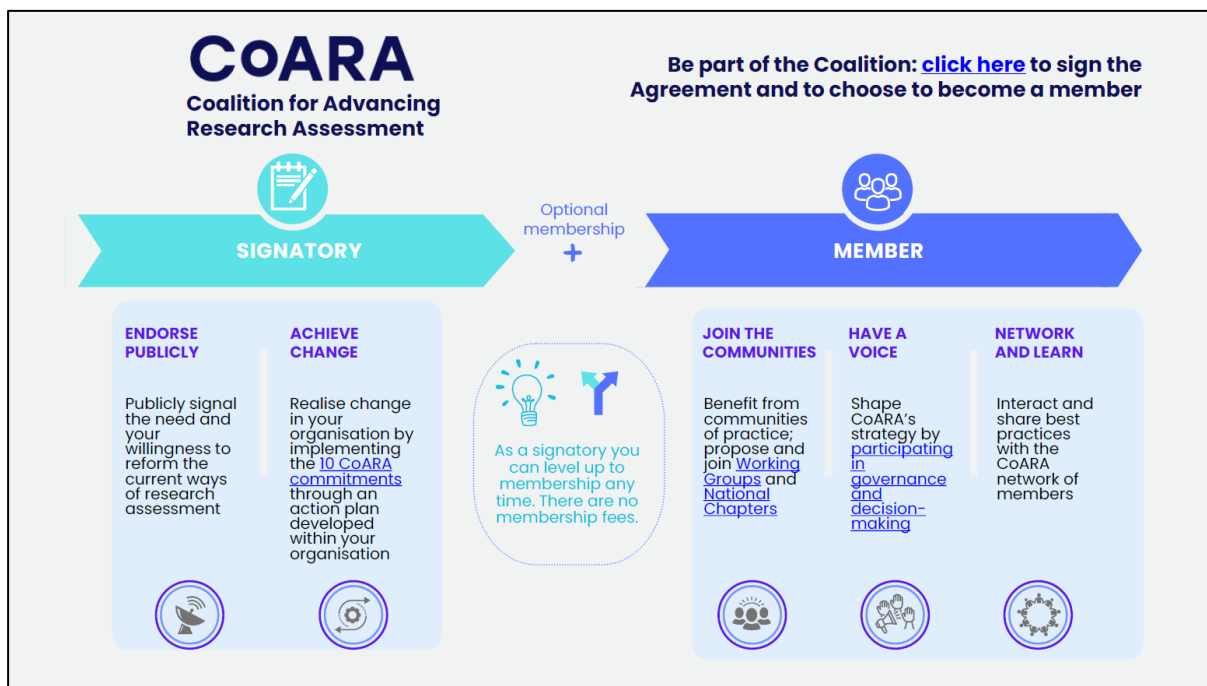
CoARA
Coalition for Advancing Research Assessment

Be part of the Coalition: click here to sign the Agreement and to choose to become a member

SIGNATORY

Optional membership
+

MEMBER

ENDORSE PUBLICLY

Publicly signal the need and your willingness to reform the current ways of research assessment

ACHIEVE CHANGE

Realise change in your organisation by implementing the 10 CoARA commitments through an action plan developed within your organisation

As a signatory you can level up to membership any time. There are no membership fees.

JOIN THE COMMUNITIES

Benefit from communities of practice; propose and join Working Groups and National Chapters

HAVE A VOICE

Shape CoARA's strategy by participating in governance and decision-making

NETWORK AND LEARN

Interact and share best practices with the CoARA network of members